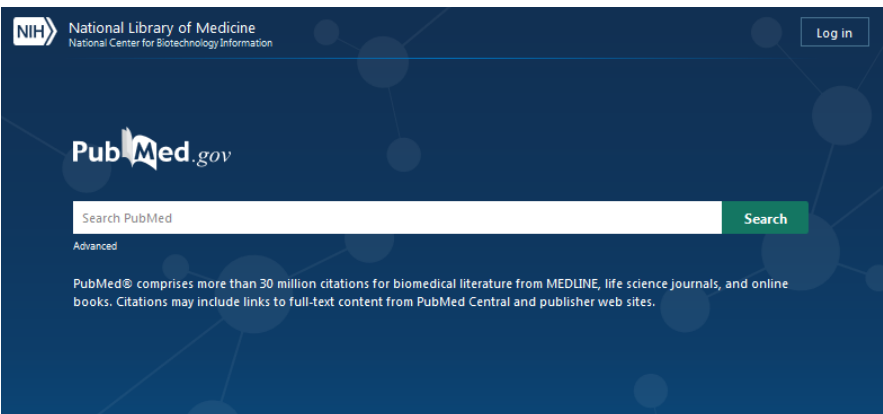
NIH National Library of Medicine
National Center for Biotechnology Information

Log in

PubMed.gov

Search PubMed

Search

Advanced

PubMed® comprises more than 30 million citations for biomedical literature from MEDLINE, life science journals, and online books. Citations may include links to full-text content from PubMed Central and publisher web sites.